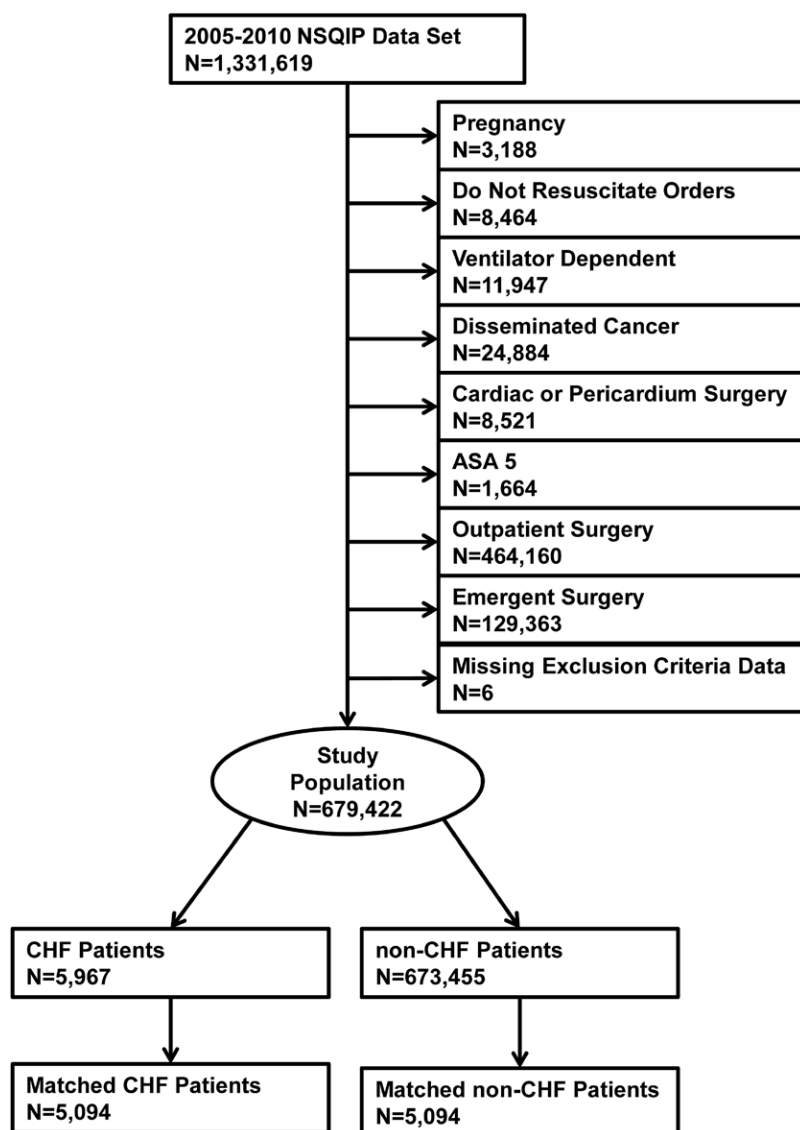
2005-2010 NSQIP Data Set
N=1,331,619

Pregnancy
N=3,188

Do Not Resuscitate Orders
N=8,464

Ventilator Dependent
N=11,947

Disseminated Cancer
N=24,884

Cardiac or Pericardium Surgery
N=8,521

ASA 5
N=1,664

Outpatient Surgery
N=464,160

Emergent Surgery
N=129,363

Missing Exclusion Criteria Data
N=6

Study Population
N=679,422

CHF Patients
N=5,967

non-CHF Patients
N=673,455

Matched CHF Patients
N=5,094

Matched non-CHF Patients
N=5,094